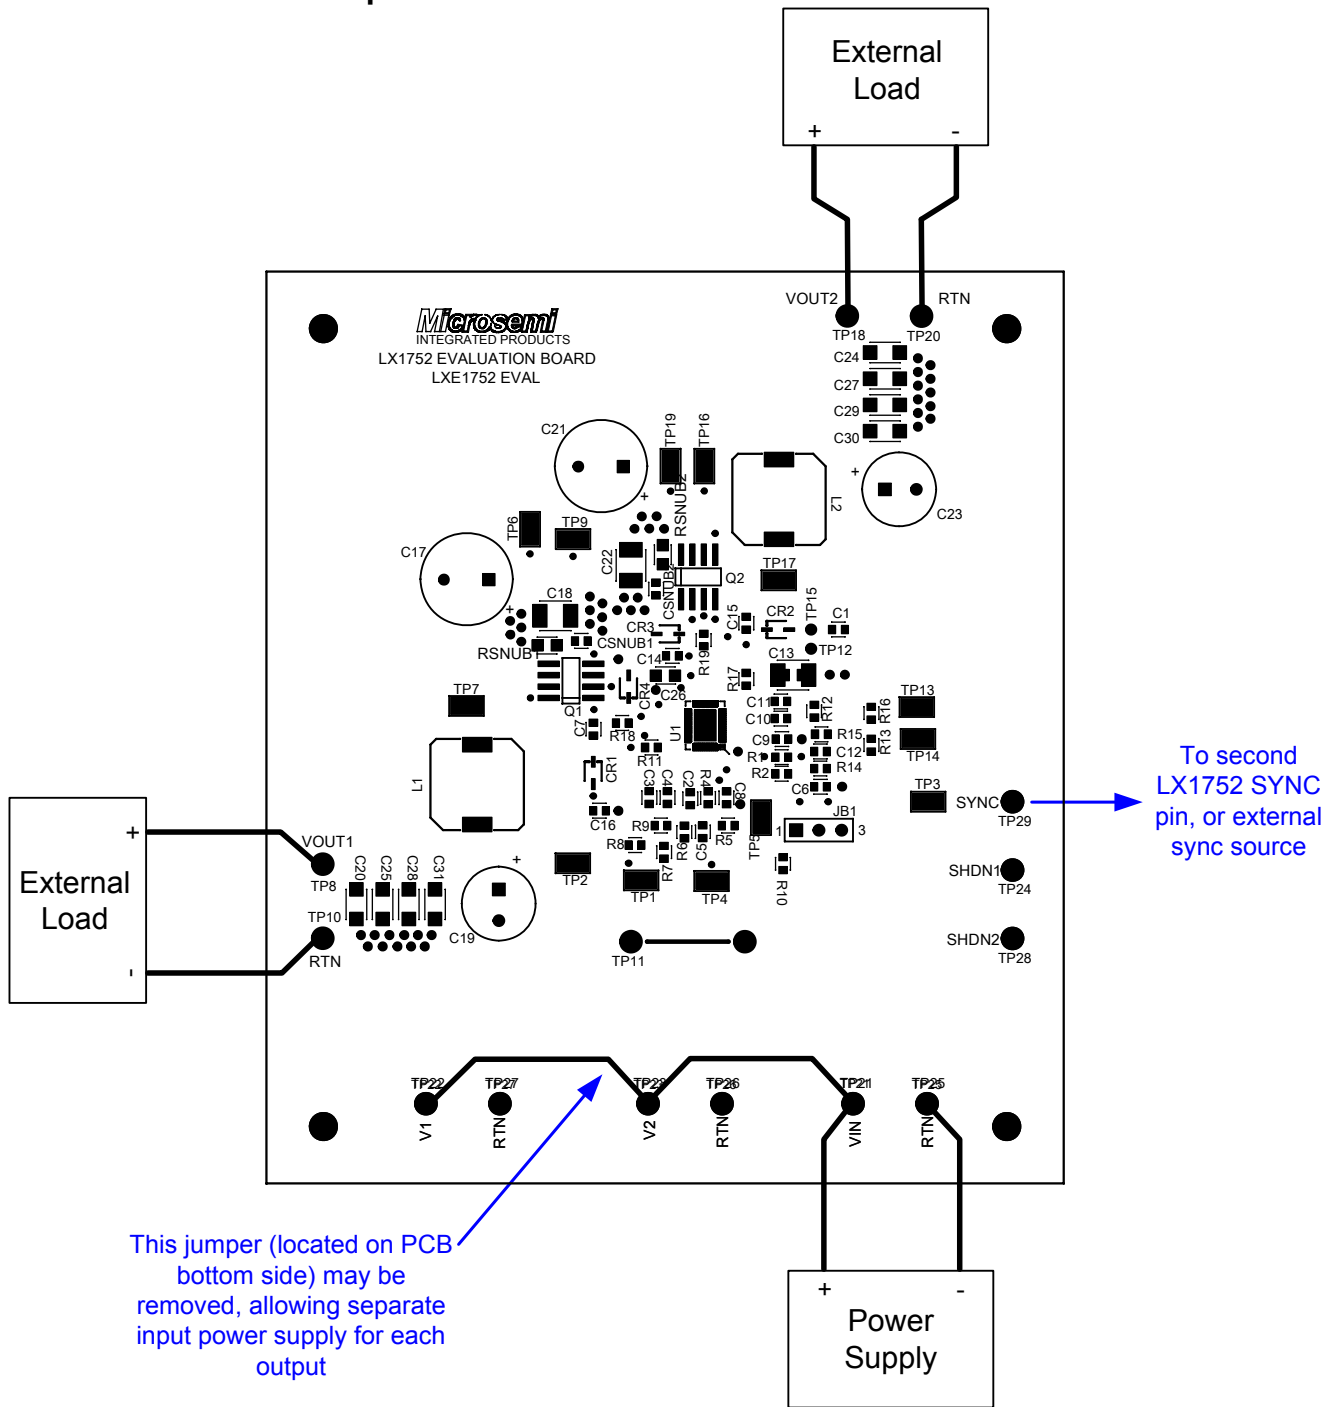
External Load
+
-
VOUT2
RTN
TP18
TP20
Microsemi
INTEGRATED PRODUCTS
LX1752 EVALUATION BOARD
LXE1752 EVAL
C24
C27
C29
C30
C21
TP19
TP16
L2
C23
TP6
TP9
RSNUB2
C17
C22
CSNUB2
Q2
TP17
C18
TP15
CR3
C15
CR2
C1
RSNUB1
CSNUB1
TP12
C14
R19
C13
R17
C26
TP7
Q1
CR4
C11
RT2
R16
TP13
C10
C7
R18
U1
R15
R13
C9
R11
R1
C12
TP14
CR1
R2
R14
L1
C3
C4
C2
R4
C8
C6
To second LX1752 SYNC pin, or external sync source
TP3
SYNC
TP29
JB1
C16
R9
1
3
R8
R6
C5
R5
TP5
External Load
+
-
VOUT1
C20
C25
C28
C31
R7
R10
SHDN1
TP24
TP8
TP2
TP1
TP4
TP10
C19
RTN
TP11
SHDN2
TP28
TP22
TP27
TP23
TP26
TP21
TP25
V1
RTN
V2
RTN
VIN
RTN
This jumper (located on PCB bottom side) may be removed, allowing separate input power supply for each output
+
-
Power Supply